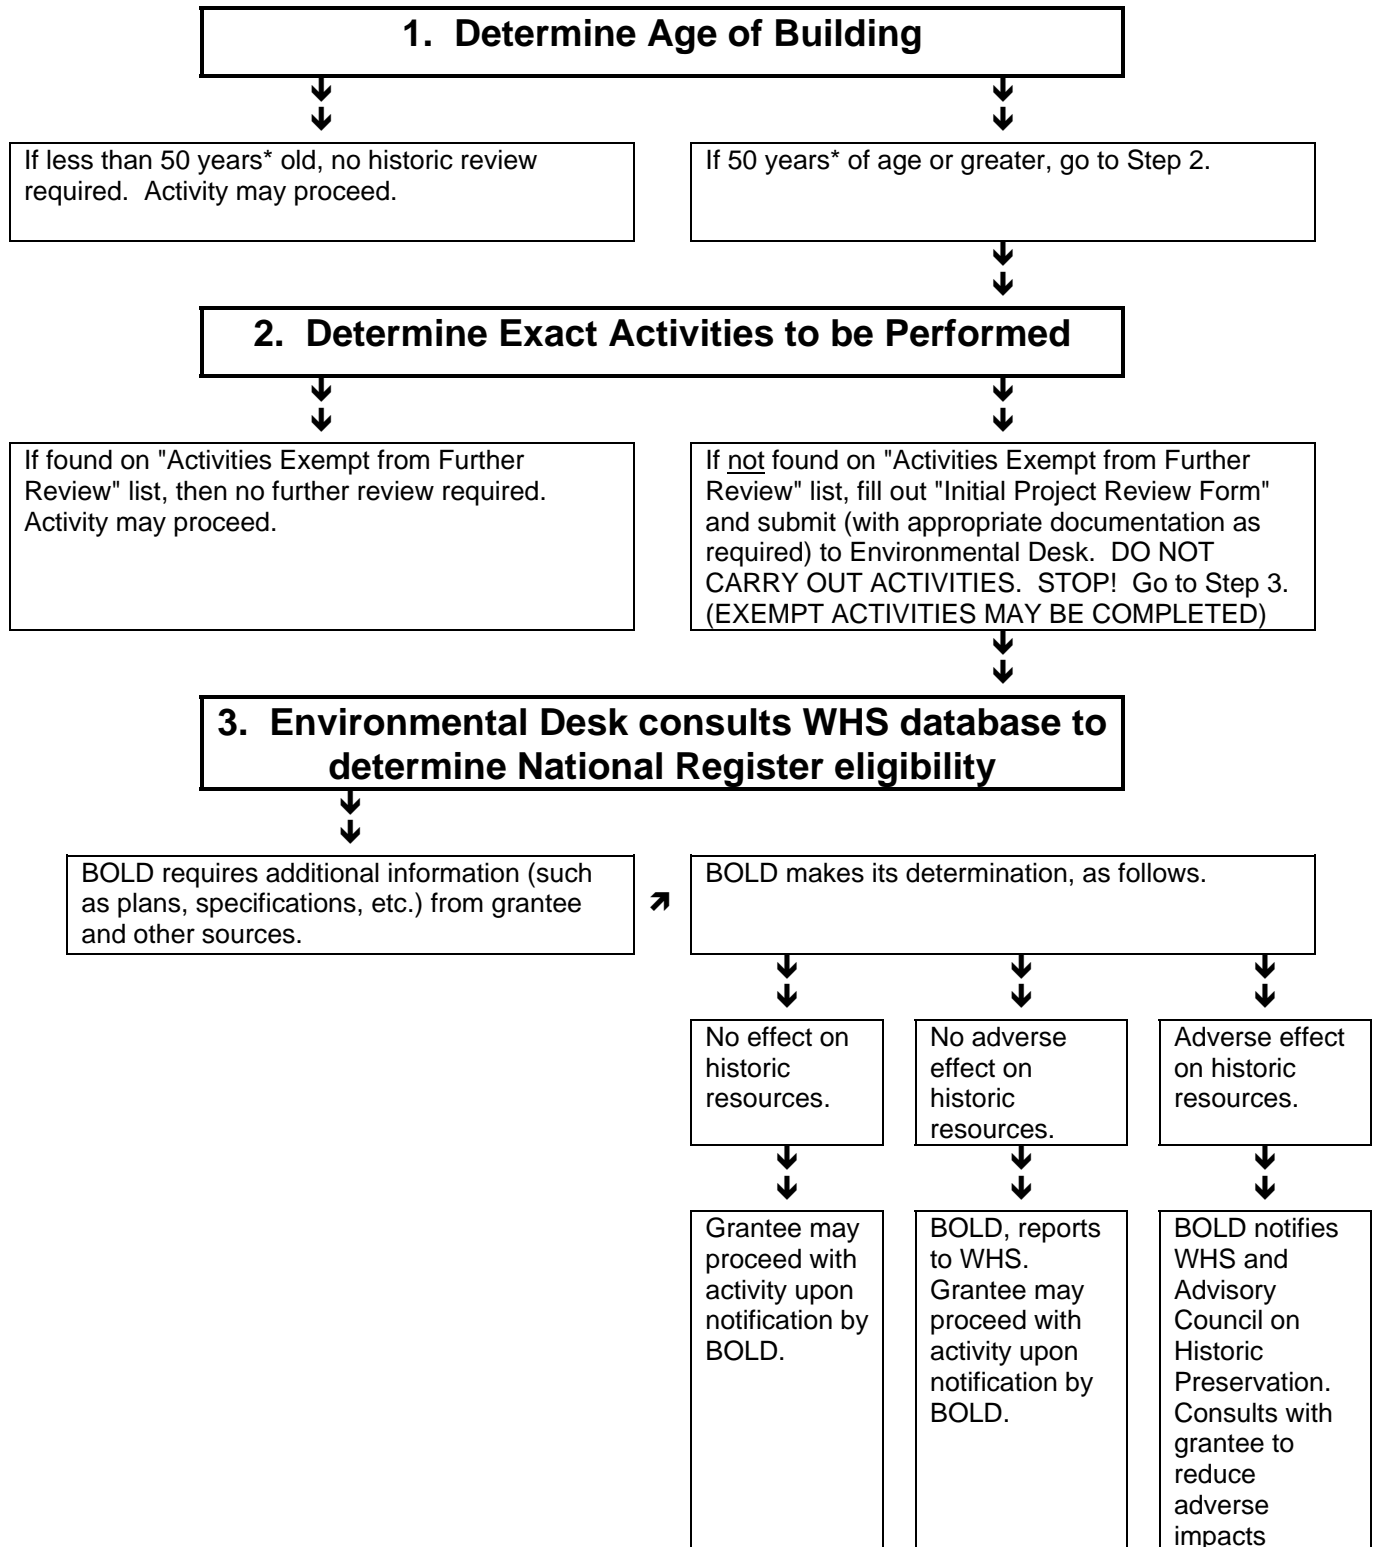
1. Determine Age of Building

If less than 50 years* old, no historic review required. Activity may proceed.

If 50 years* of age or greater, go to Step 2.

2. Determine Exact Activities to be Performed

If found on "Activities Exempt from Further Review" list, then no further review required. Activity may proceed.

If not found on "Activities Exempt from Further Review" list, fill out "Initial Project Review Form" and submit (with appropriate documentation as required) to Environmental Desk. DO NOT CARRY OUT ACTIVITIES. STOP! Go to Step 3. (EXEMPT ACTIVITIES MAY BE COMPLETED)

3. Environmental Desk consults WHS database to determine National Register eligibility

BOLD requires additional information (such as plans, specifications, etc.) from grantee and other sources.

BOLD makes its determination, as follows.

No effect on historic resources.

No adverse effect on historic resources.

Adverse effect on historic resources.

Grantee may proceed with activity upon notification by BOLD.

BOLD, reports to WHS. Grantee may proceed with activity upon notification by BOLD.

BOLD notifies WHS and Advisory Council on Historic Preservation. Consults with grantee to reduce adverse impacts